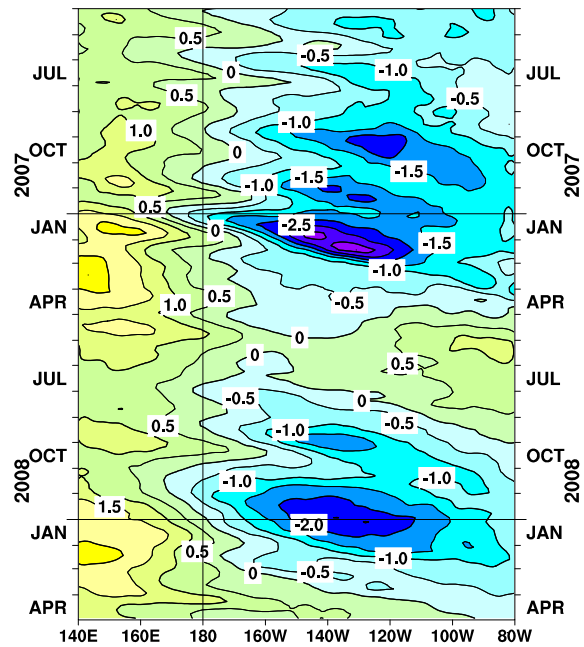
JUL
OCT
2007
JAN
APR
JUL
OCT
2008
JAN
APR

JUL
OCT
2007
JAN
APR
JUL
OCT
2008
JAN
APR

0.5
-0.5
-1.0
0
0.5
-0.5
1.0
-1.0
0
-1.5
-1.5
-1.0
-1.5
0.5
-2.5
0
-1.5
-1.0
1.0
0.5
-0.5
0
0
0.5
-0.5
0
-0.5
0.5
-1.0
-1.0
-1.0
1.5
-2.0
0.5
-1.0
0
-0.5

140E
160E
180
160W
140W
120W
100W
80W